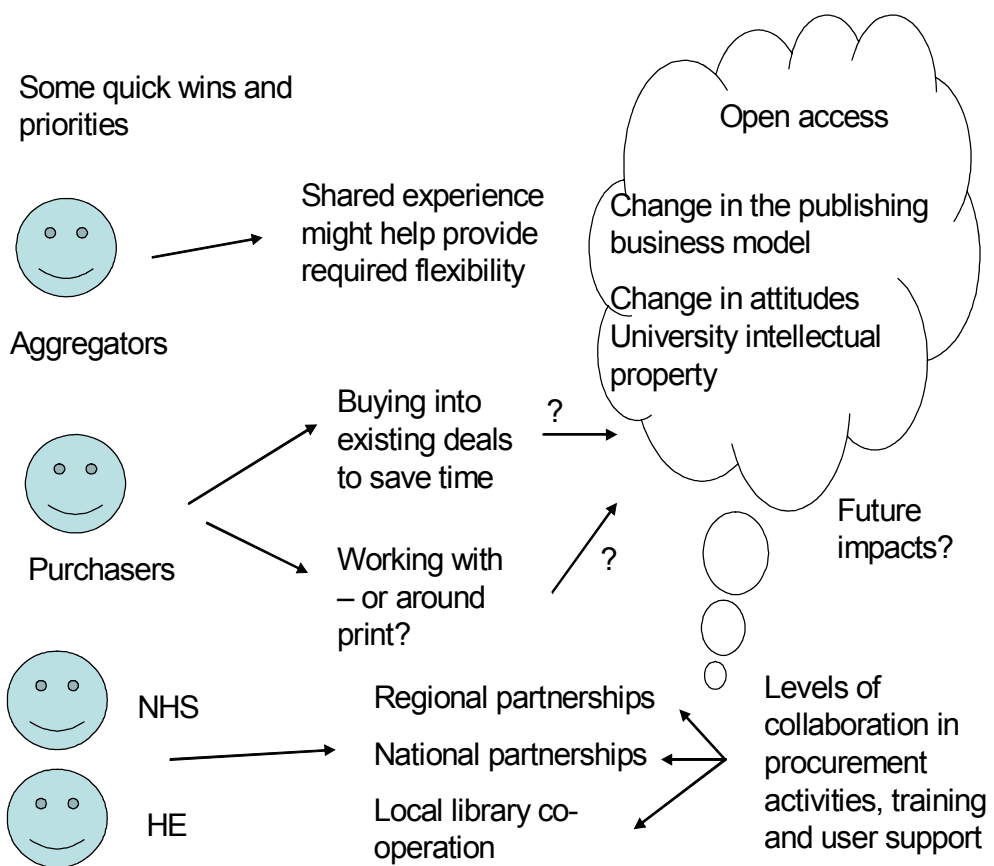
Some quick wins and priorities

Open access

Change in the publishing business model

Change in attitudes
University intellectual property

Shared experience might help provide required flexibility

Aggregators

Buying into existing deals to save time

?

Purchasers

Working with – or around print?

?

Future impacts?

NHS

HE

Regional partnerships

National partnerships

Local library co-operation

Levels of collaboration in procurement activities, training and user support